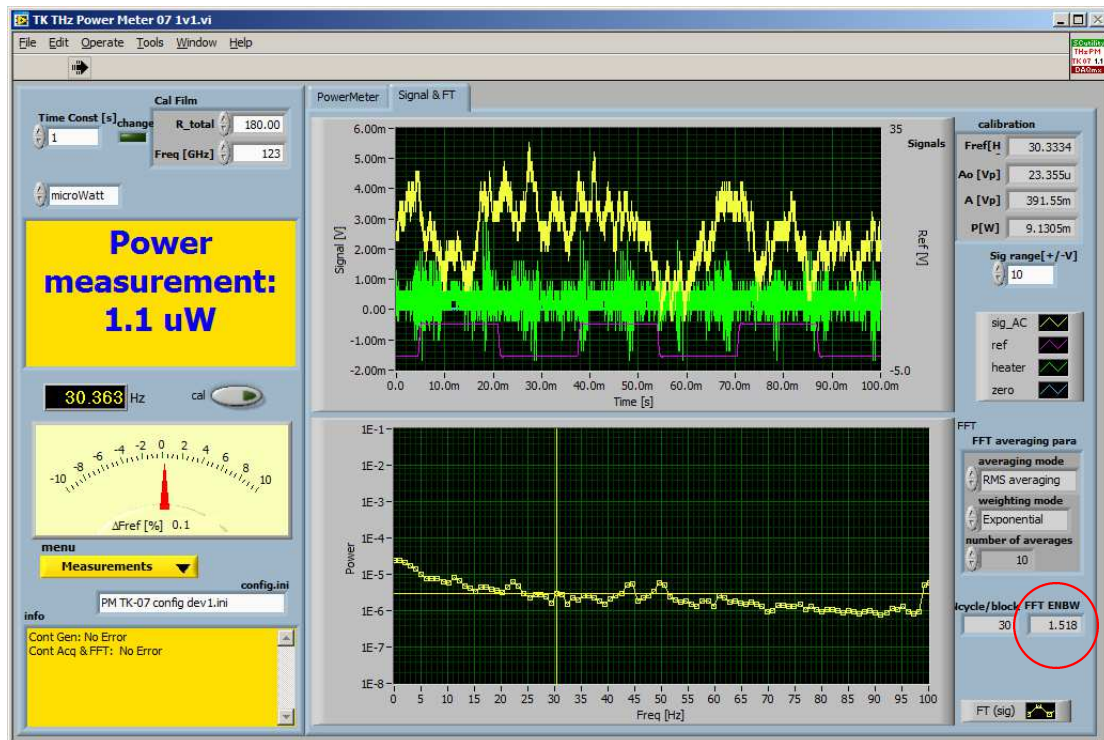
TK THz Power Meter 07 1v1.vi

File Edit Operate Tools Window Help

Time Const [s]
1
change
Cal Film
R_total 180.00
Freq [GHz] 123

microWatt

Power measurement: 1.1 uW

30.363 Hz
cal

-10 -8 -6 -4 -2 0 2 4 6 8 10
ΔFref [%] 0.1

menu
Measurements
config.ini
PM TK-07 config dev1.ini
info
Cont Gen: No Error
Cont Acq &FFT: No Error

PowerMeter
Signal & FT

6.00m
5.00m
4.00m
3.00m
2.00m
1.00m
0.00
-1.00m
-2.00m
Signal [V]
35
Signals
Ref [V]
-5.0
0.0 10.0m 20.0m 30.0m 40.0m 50.0m 60.0m 70.0m 80.0m 90.0m 100.0m
Time [s]

1E-1
1E-2
1E-3
1E-4
1E-5
1E-6
1E-7
1E-8
Power
0 5 10 15 20 25 30 35 40 45 50 55 60 65 70 75 80 85 90 95 100
Freq [Hz]

calibration
Fref[H 30.3334
Ao [Vp] 23.355u
A [Vp] 391.55m
P[W] 9.1305m
Sig range[+/-V]
10
sig_AC
ref
heater
zero

FFT
FFT averaging para
averaging mode
RMS averaging
weighting mode
Exponential
number of averages
10
Ncycle/block
30
FFT ENBW
1.518
FT (sig)